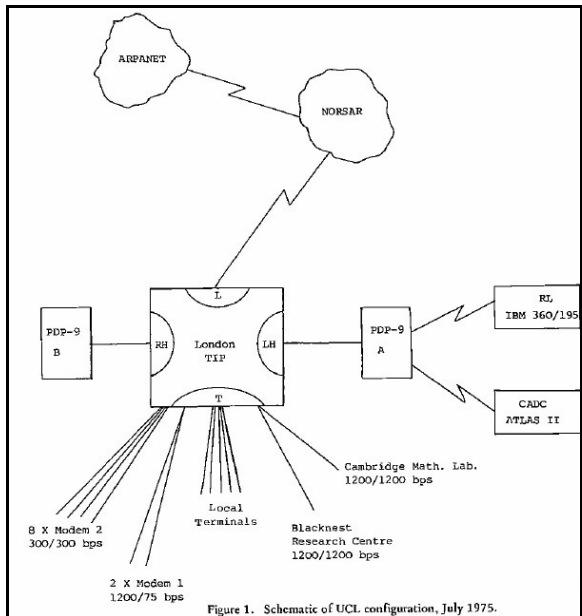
ARPANET

NORSAR

PDP-9
B

RH

L

London
TIP

LH

T

PDP-9
A

RL
IBM 360/195

CADC
ATLAS II

Cambridge Math. Lab.
1200/1200 bps

Local
Terminals

Blacknest
Research Centre
1200/1200 bps

8 X Modem 2
300/300 bps

2 X Modem 1
1200/75 bps

Figure 1. Schematic of UCL configuration, July 1975.